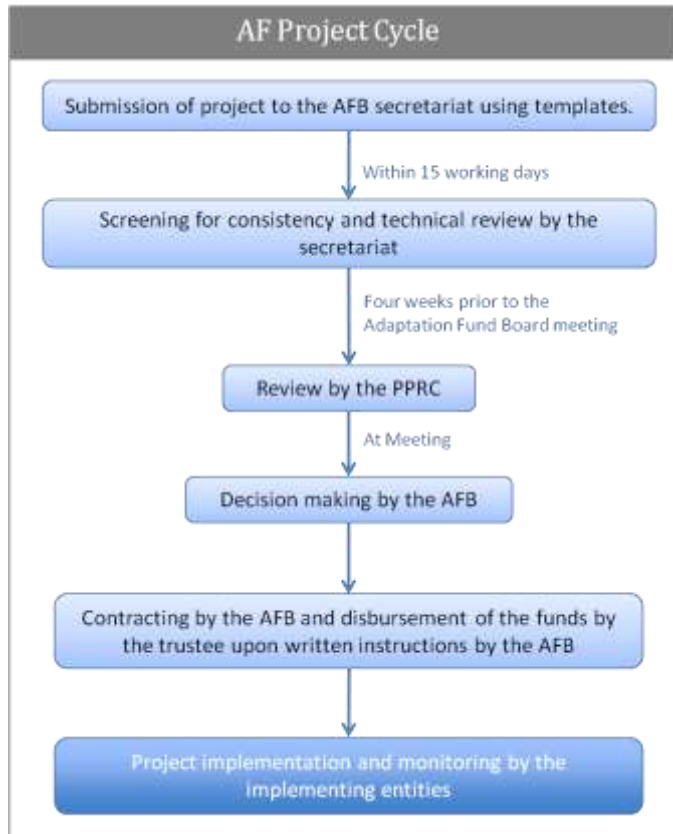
AF Project Cycle

Submission of project to the AFB secretariat using templates.

Within 15 working days

Screening for consistency and technical review by the secretariat

Four weeks prior to the Adaptation Fund Board meeting

Review by the PPRC

At Meeting

Decision making by the AFB

Contracting by the AFB and disbursement of the funds by the trustee upon written instructions by the AFB

Project implementation and monitoring by the implementing entities